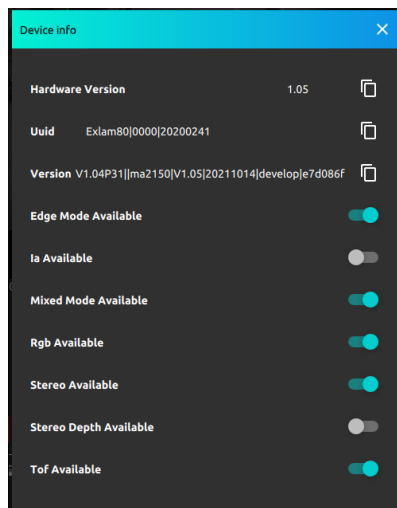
Device info ×

Hardware Version 1.05

Uuid Exlam80|0000|20200241

Version V1.04P31||ma2150|V1.05|20211014|develop|e7d086f

Edge Mode Available

Ia Available

Mixed Mode Available

Rgb Available

Stereo Available

Stereo Depth Available

Tof Available